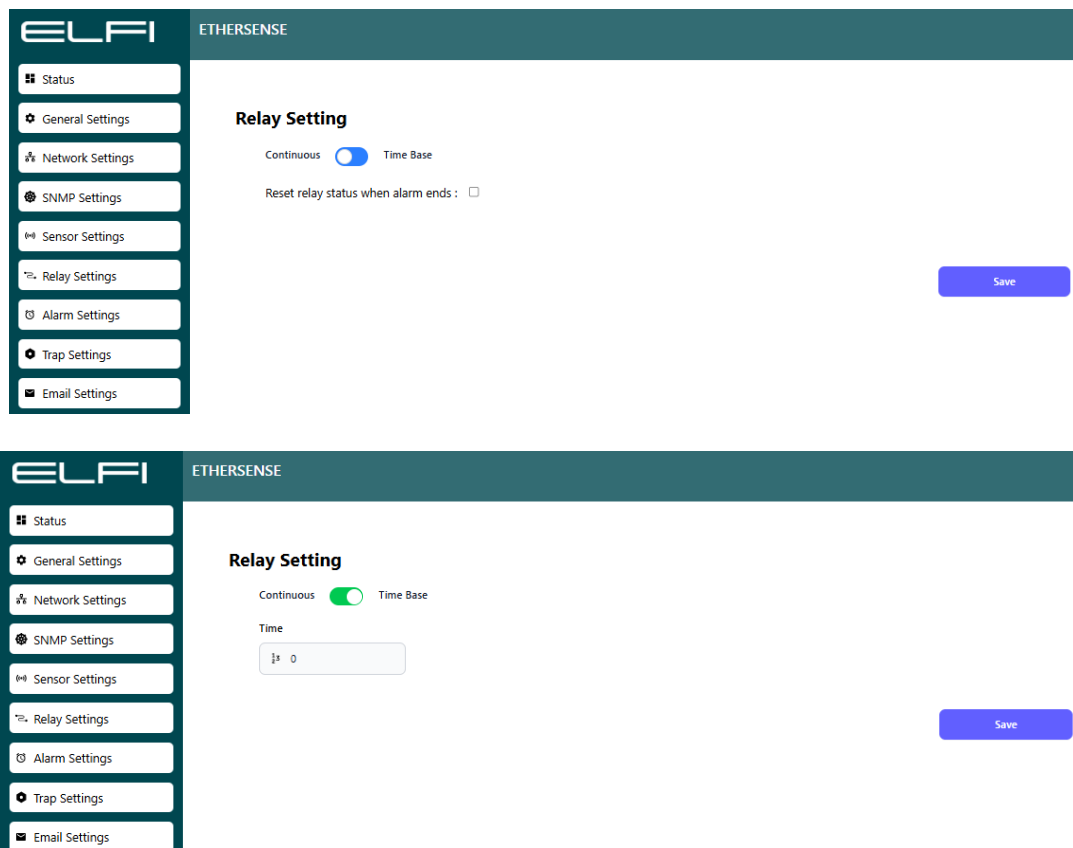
ELFI

ETHERSENSE

Status

General Settings

Network Settings

SNMP Settings

Sensor Settings

Relay Settings

Alarm Settings

Trap Settings

Email Settings

Relay Setting

Continuous Time Base

Reset relay status when alarm ends :

Save

ELFI

ETHERSENSE

Status

General Settings

Network Settings

SNMP Settings

Sensor Settings

Relay Settings

Alarm Settings

Trap Settings

Email Settings

Relay Setting

Continuous Time Base

Time

0

Save